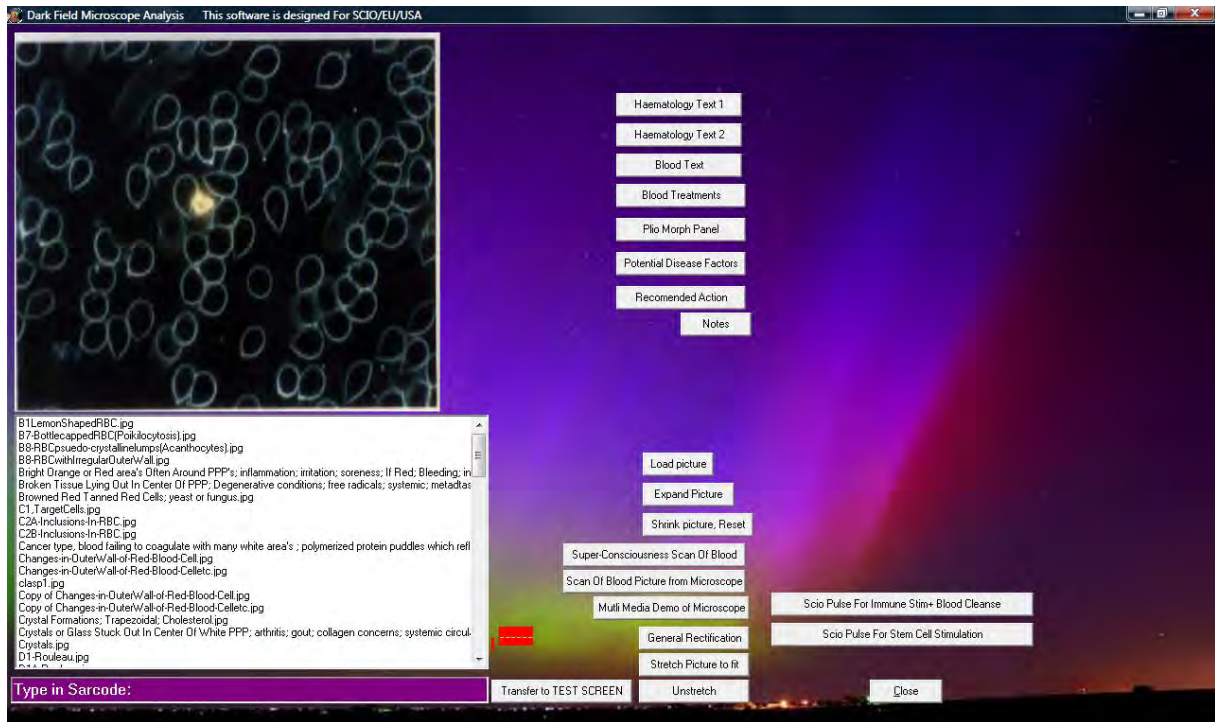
Dark Field Microscope Analysis    This software is designed For SCIO/EU/USA

Haematology Text 1
Haematology Text 2
Blood Text
Blood Treatments
Plio Morph Panel
Potential Disease Factors
Recomended Action
Notes

B1LemonShapedRBC.jpg
B7-BottlecappedRBC(Poikilocytosis).jpg
B8-RBCpsuedo-crystallinelumps(Acanthocytes).jpg
B8-RBCwithIrregularOuterWall.jpg
Bright Orange or Red area's Often Around PPP's; inflammation; irritation; soreness; If Red; Bleeding; in
Broken Tissue Lying Out In Center Of PPP; Degenerative conditions; free radicals; systemic; metadtas
Browned Red Tanned Red Cells; yeast or fungus.jpg
C1,TargetCells.jpg
C2A-Inclusions-In-RBC.jpg
C2B-Inclusions-In-RBC.jpg
Cancer type, blood failing to coagulate with many white area's ; polymerized protein puddles which refl
Changes-in-OuterWall-of-Red-Blood-Cell.jpg
Changes-in-OuterWall-of-Red-Blood-Celletc.jpg
clasp1.jpg
Copy of Changes-in-OuterWall-of-Red-Blood-Cell.jpg
Copy of Changes-in-OuterWall-of-Red-Blood-Celletc.jpg
Crystal Formations; Trapezoidal; Cholesterol.jpg
Crystals or Glass Stuck Out In Center Of White PPP; arthritis; gout; collagen concerns; systemic circul
Crystals.jpg
D1-Rouleau.jpg
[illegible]

Load picture
Expand Picture
Shrink picture, Reset
Super-Consciousness Scan Of Blood
Scan Of Blood Picture from Microscope
Multi Media Demo of Microscope
Scio Pulse For Immune Stim+ Blood Cleanse
General Rectification
Scio Pulse For Stem Cell Stimulation
------
Stretch Picture to fit
Type in Sarcode:
Transfer to TEST SCREEN
Unstretch
Close